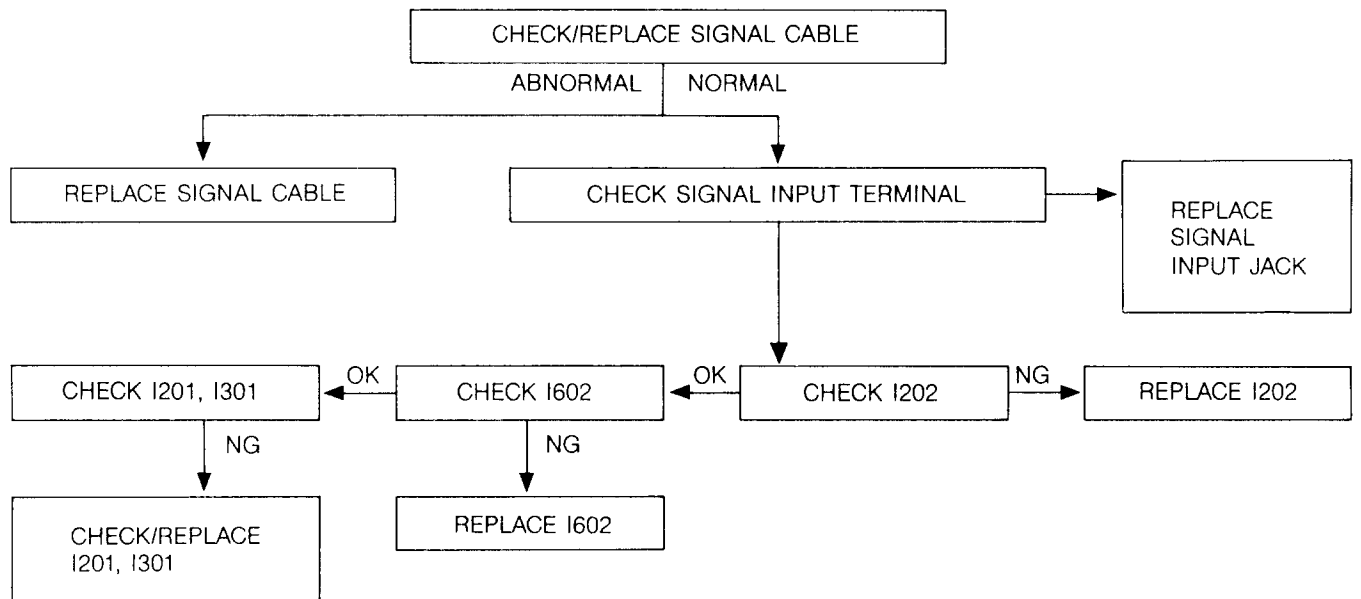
CHECK/REPLACE SIGNAL CABLE

ABNORMAL

NORMAL

REPLACE SIGNAL CABLE

CHECK SIGNAL INPUT TERMINAL

REPLACE SIGNAL INPUT JACK

CHECK I201, I301

OK

CHECK I602

OK

CHECK I202

NG

REPLACE I202

NG

NG

CHECK/REPLACE I201, I301

REPLACE I602